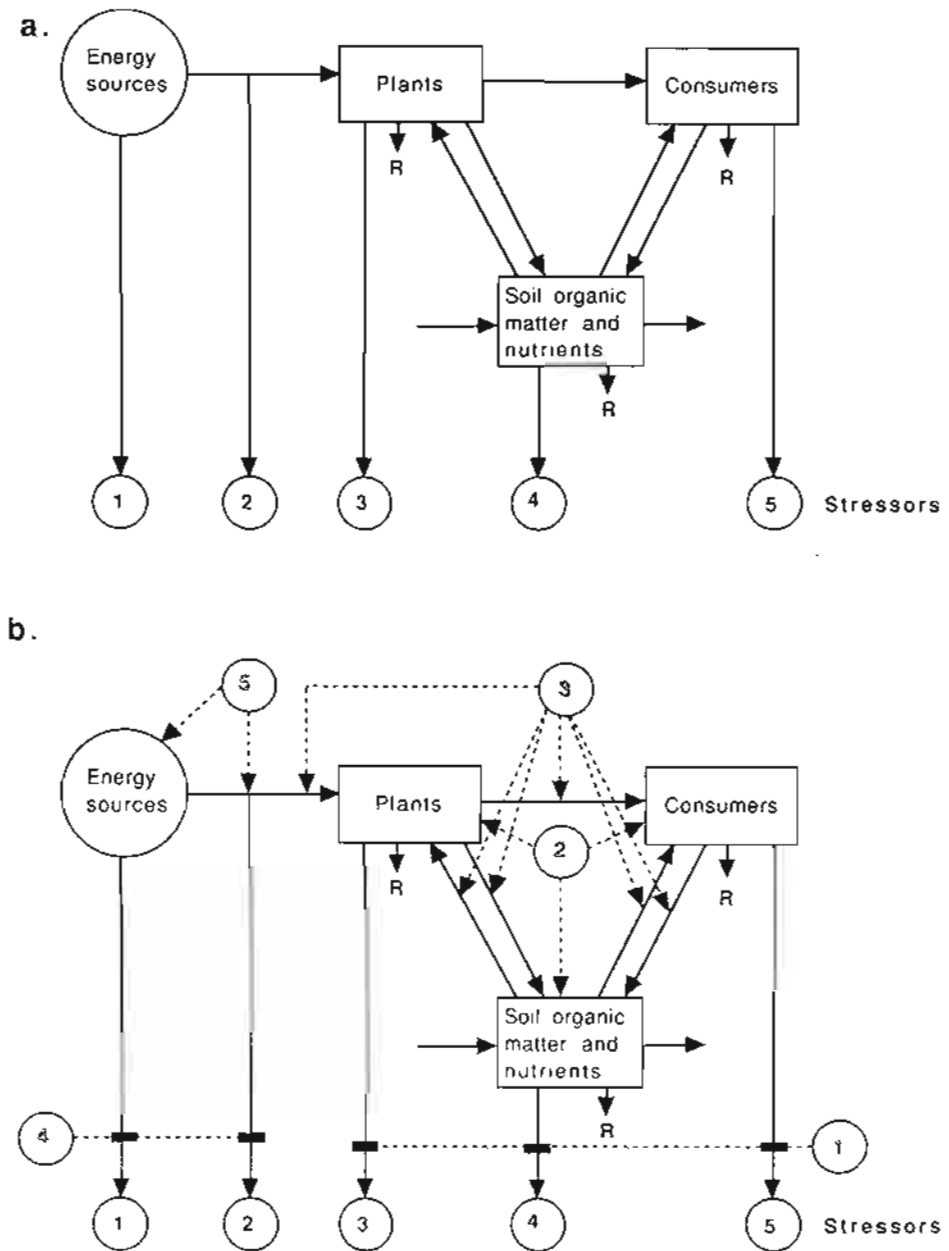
a.

Energy sources

Plants

Consumers

R

R

Soil organic matter and nutrients

R

1

2

3

4

5

Stressors

b.

5

3

Energy sources

Plants

Consumers

2

R

R

Soil organic matter and nutrients

R

4

1

1

2

3

4

5

Stressors